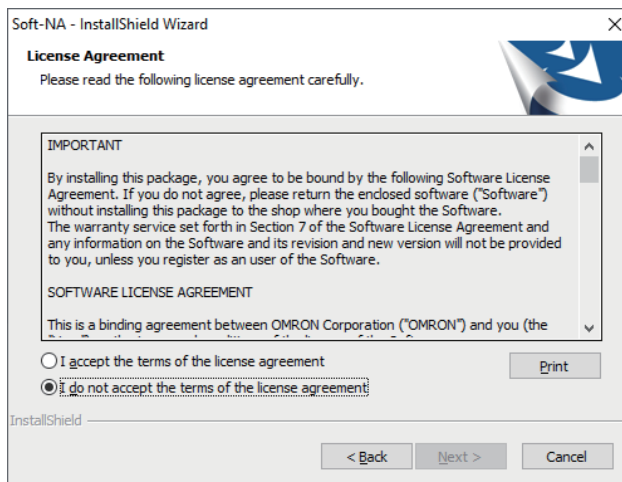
Soft-NA - InstallShield Wizard

License Agreement

Please read the following license agreement carefully.

IMPORTANT

By installing this package, you agree to be bound by the following Software License Agreement. If you do not agree, please return the enclosed software ("Software") without installing this package to the shop where you bought the Software.
The warranty service set forth in Section 7 of the Software License Agreement and any information on the Software and its revision and new version will not be provided to you, unless you register as an user of the Software.

SOFTWARE LICENSE AGREEMENT

This is a binding agreement between OMRON Corporation ("OMRON") and you (the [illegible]

I accept the terms of the license agreement

I do not accept the terms of the license agreement

Print

InstallShield

< Back

Next >

Cancel